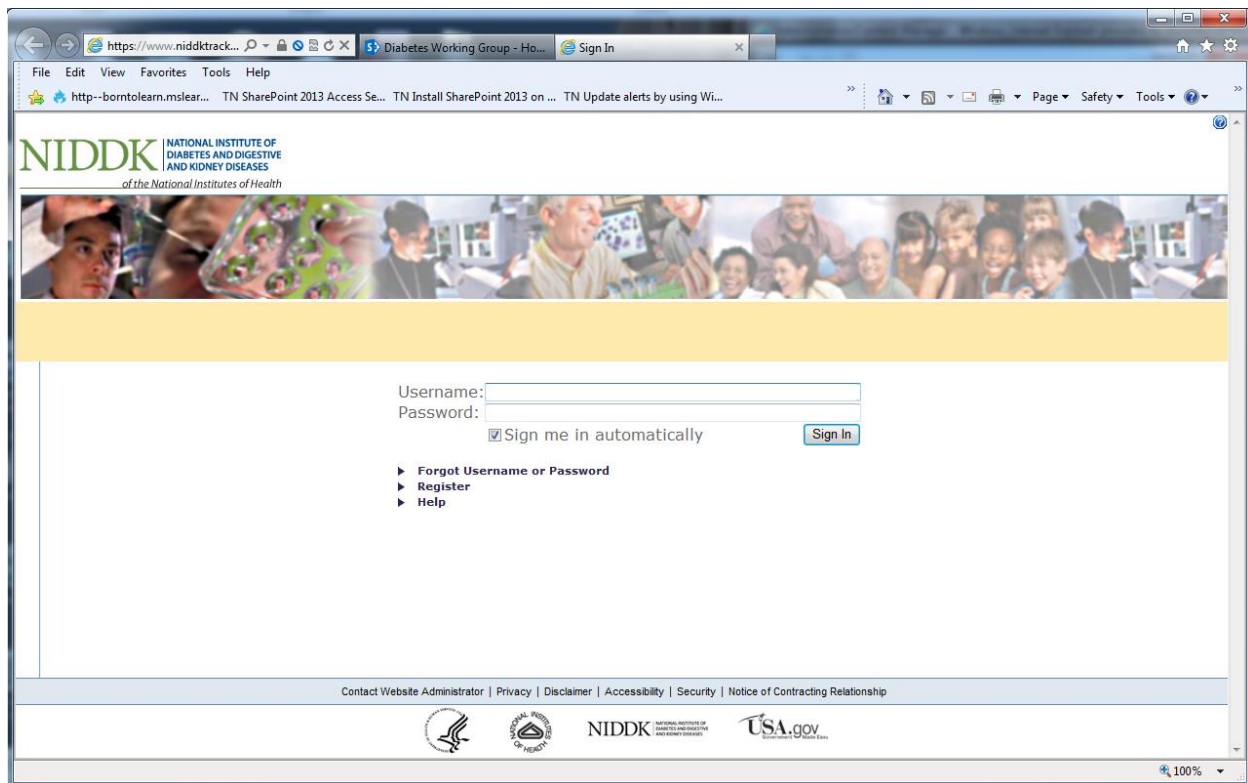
https://www.niddktrack...
Diabetes Working Group - Ho...
Sign In

File Edit View Favorites Tools Help

http--borntolearn.mslear... TN SharePoint 2013 Access Se... TN Install SharePoint 2013 on ... TN Update alerts by using Wi...

Page ▾ Safety ▾ Tools ▾

NIDDK NATIONAL INSTITUTE OF DIABETES AND DIGESTIVE AND KIDNEY DISEASES
of the National Institutes of Health

Username:
Password:
Sign me in automatically
Sign In

Forgot Username or Password
Register
Help

Contact Website Administrator | Privacy | Disclaimer | Accessibility | Security | Notice of Contracting Relationship

NATIONAL INSTITUTES OF HEALTH
NIDDK NATIONAL INSTITUTE OF DIABETES AND DIGESTIVE AND KIDNEY DISEASES
USA.gov Government Made Easy

100%